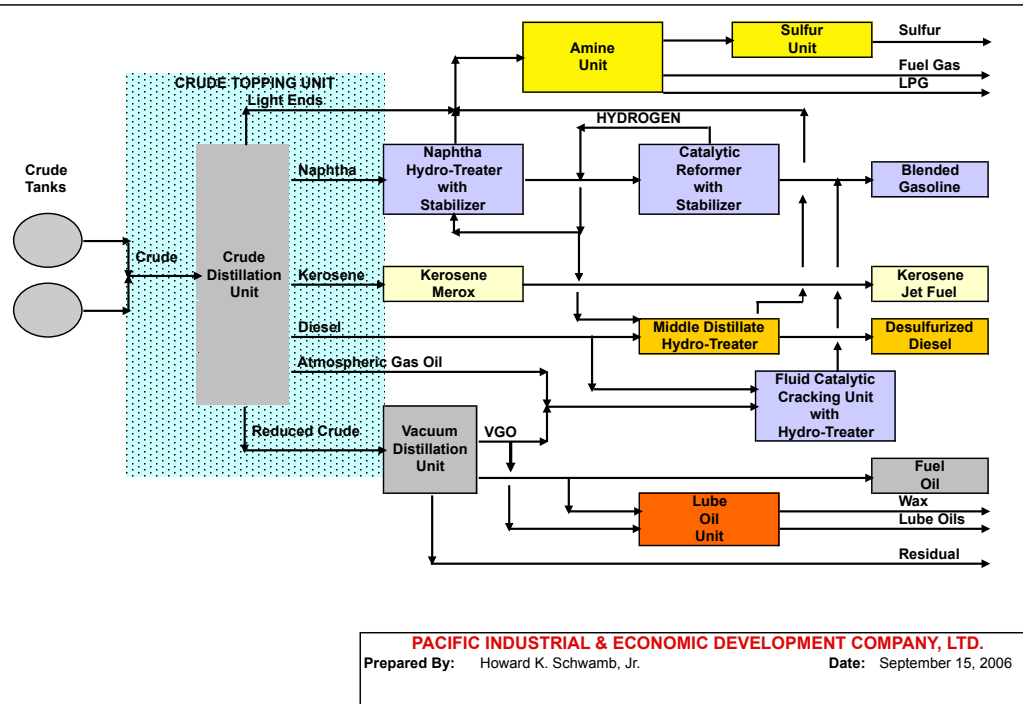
CRUDE TOPPING UNIT
Light Ends

Amine Unit

Sulfur Unit

Sulfur

Fuel Gas

LPG

HYDROGEN

Crude Tanks

Naphtha

Naphtha Hydro-Treater with Stabilizer

Catalytic Reformer with Stabilizer

Blended Gasoline

Crude

Crude Distillation Unit

Kerosene

Kerosene Merox

Kerosene Jet Fuel

Diesel

Middle Distillate Hydro-Treater

Desulfurized Diesel

Atmospheric Gas Oil

Fluid Catalytic Cracking Unit with Hydro-Treater

Reduced Crude

Vacuum Distillation Unit

VGO

Fuel Oil

Lube Oil Unit

Wax

Lube Oils

Residual

PACIFIC INDUSTRIAL & ECONOMIC DEVELOPMENT COMPANY, LTD.
Prepared By: Howard K. Schwamb, Jr. Date: September 15, 2006